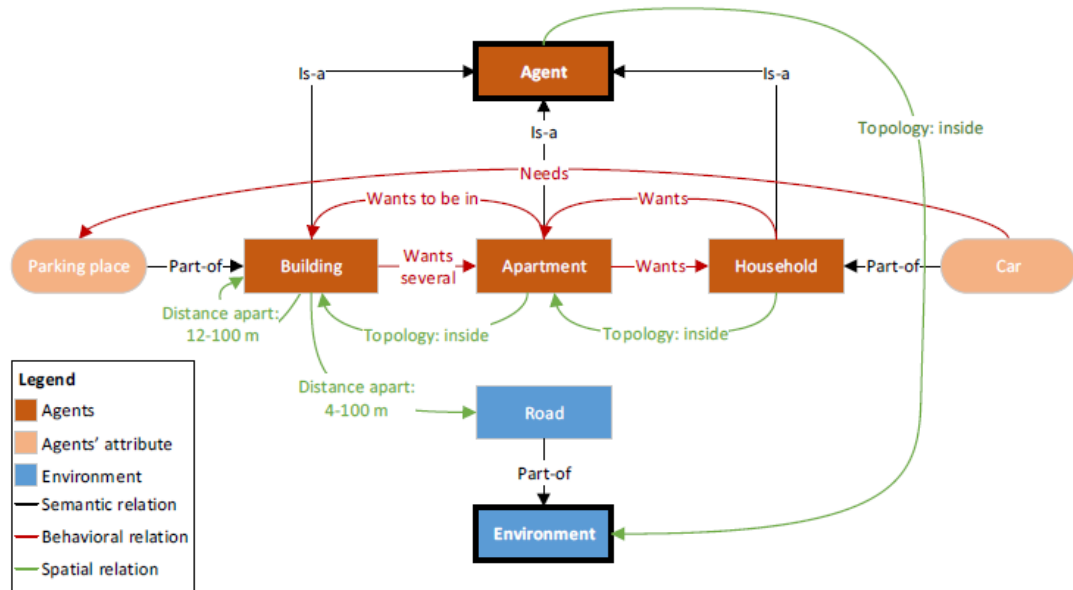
Agent

Is-a

Is-a

Is-a

Topology: inside

Needs

Wants to be in

Wants

Parking place

Part-of

Building

Wants several

Apartment

Wants

Household

Part-of

Car

Distance apart: 12-100 m

Topology: inside

Topology: inside

Distance apart: 4-100 m

Road

Part-of

Environment

Legend
Agents
Agents' attribute
Environment
Semantic relation
Behavioral relation
Spatial relation